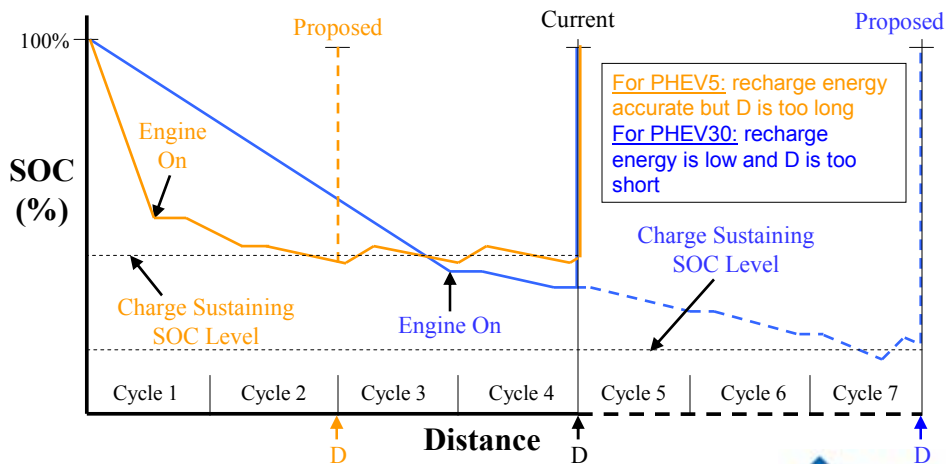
Proposed

Current

Proposed

100%

SOC (%)

Engine On

For PHEV5: recharge energy accurate but D is too long
For PHEV30: recharge energy is low and D is too short

Charge Sustaining SOC Level

Charge Sustaining SOC Level

Engine On

| Cycle 1 | Cycle 2 | Cycle 3 | Cycle 4 | Cycle 5 | Cycle 6 | Cycle 7 |
|---|---|---|---|---|---|---|

D

Distance

D

D